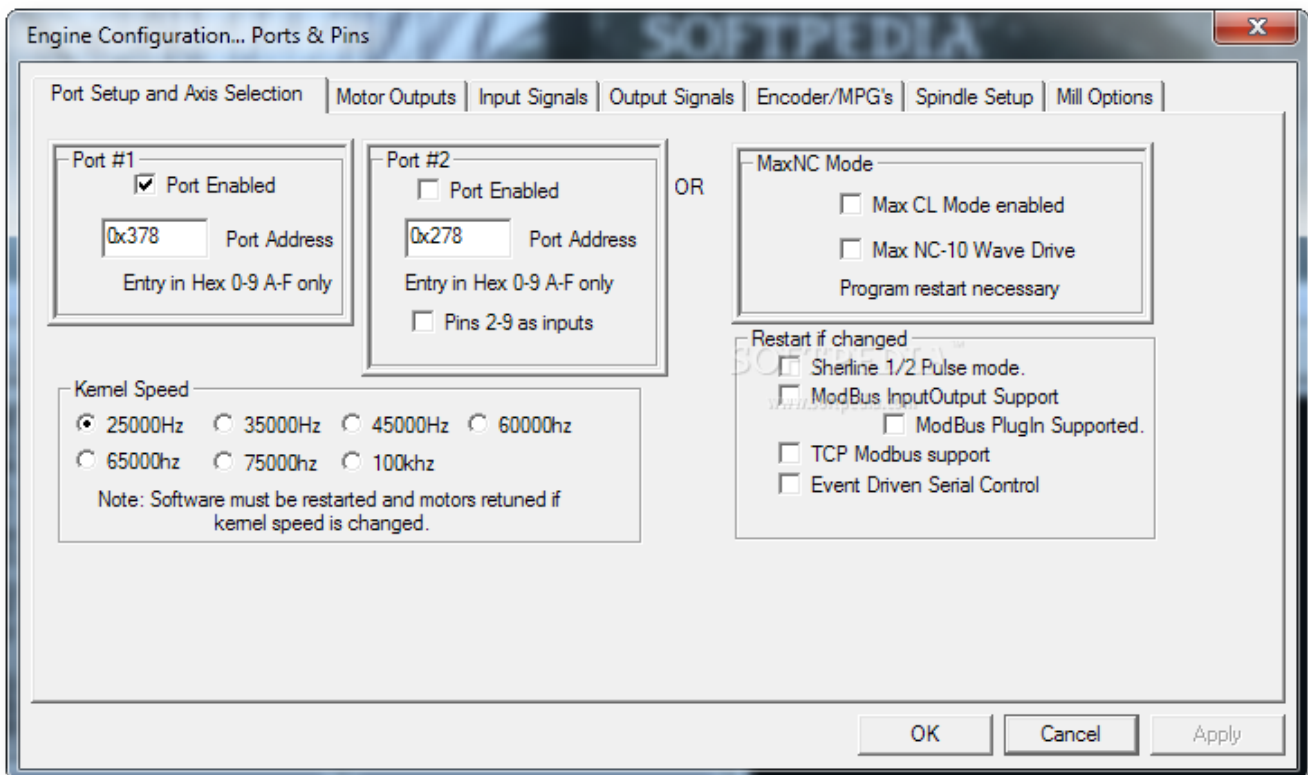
Engine Configuration... Ports & Pins

SOFTPEDIA

Port Setup and Axis Selection | Motor Outputs | Input Signals | Output Signals | Encoder/MPG's | Spindle Setup | Mill Options

Port #1
Port Enabled
0x378 Port Address
Entry in Hex 0-9 A-F only

Port #2
Port Enabled
0x278 Port Address
Entry in Hex 0-9 A-F only
Pins 2-9 as inputs

OR

MaxNC Mode
Max CL Mode enabled
Max NC-10 Wave Drive
Program restart necessary

Kernel Speed
25000Hz 35000Hz 45000Hz 60000hz
65000hz 75000hz 100khz
Note: Software must be restarted and motors retuned if kernel speed is changed.

Restart if changed
Sherline 1/2 Pulse mode.
ModBus InputOutput Support
ModBus PlugIn Supported.
TCP Modbus support
Event Driven Serial Control

OK Cancel Apply